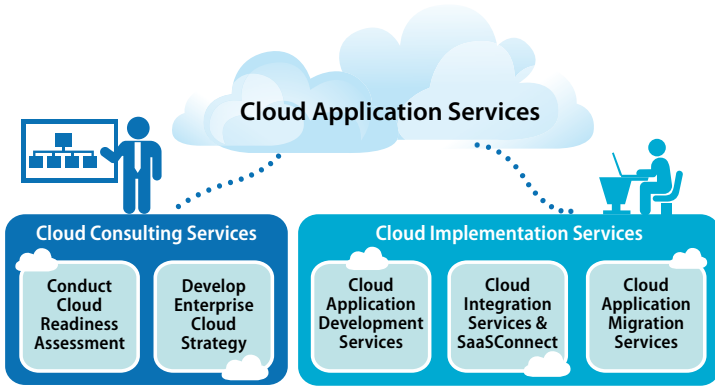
Cloud Application Services

Cloud Consulting Services

Conduct Cloud Readiness Assessment

Develop Enterprise Cloud Strategy

Cloud Implementation Services

Cloud Application Development Services

Cloud Integration Services & SaaSConnect

Cloud Application Migration Services